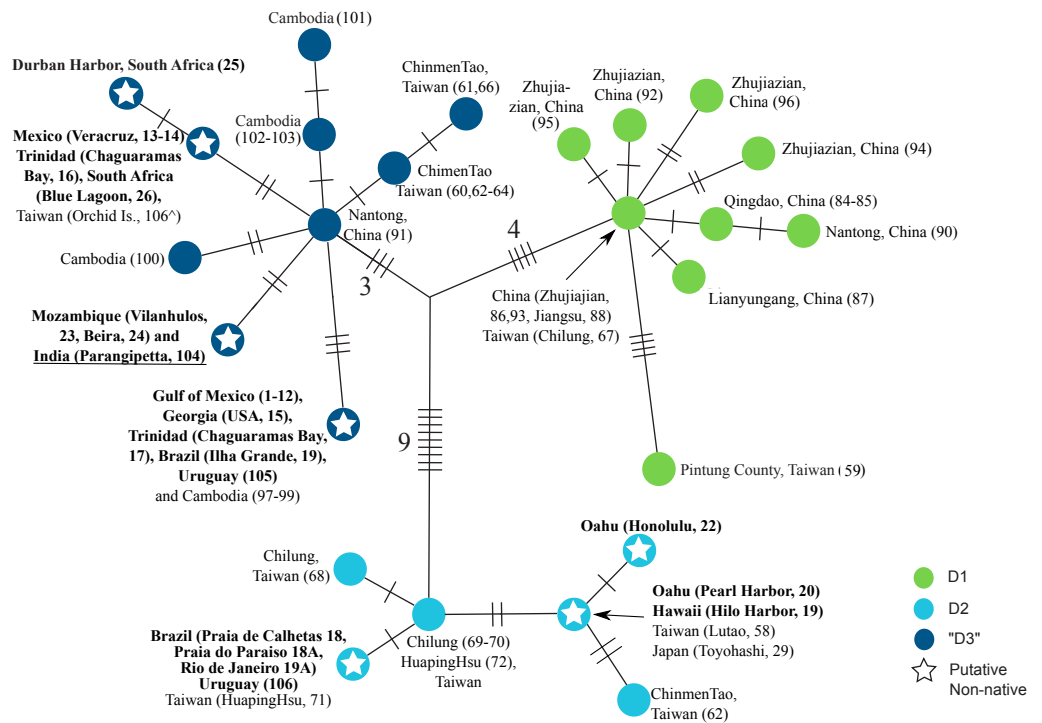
Cambodia (101)

Durban Harbor, South Africa (25)

ChinmenTao, Taiwan (61,66)

Zhujiazian, China (92)

Zhujiazian, China (96)

Zhujia-zian, China (95)

Cambodia (102-103)

Mexico (Veracruz, 13-14) Trinidad (Chaguaramas Bay, 16), South Africa (Blue Lagoon, 26), Taiwan (Orchid Is., 106^)

ChimenTao Taiwan (60,62-64)

Zhujiazian, China (94)

Qingdao, China (84-85)

Nantong, China (91)

4

Nantong, China (90)

Cambodia (100)

3

China (Zhujiajian, 86,93, Jiangsu, 88) Taiwan (Chilung, 67)

Lianyungang, China (87)

Mozambique (Vilanhulos, 23, Beira, 24) and India (Parangipetta, 104)

Gulf of Mexico (1-12), Georgia (USA, 15), Trinidad (Chaguaramas Bay, 17), Brazil (Ilha Grande, 19), Uruguay (105) and Cambodia (97-99)

9

Pintung County, Taiwan (59)

Oahu (Honolulu, 22)

Chilung, Taiwan (68)

Oahu (Pearl Harbor, 20) Hawaii (Hilo Harbor, 19) Taiwan (Lutao, 58) Japan (Toyohashi, 29)

D1

D2

"D3"

Putative Non-native

Brazil (Praia de Calhetas 18, Praia do Paraiso 18A, Rio de Janeiro 19A) Uruguay (106) Taiwan (HuapingHsu, 71)

Chilung (69-70) HuapingHsu (72), Taiwan

ChinmenTao, Taiwan (62)